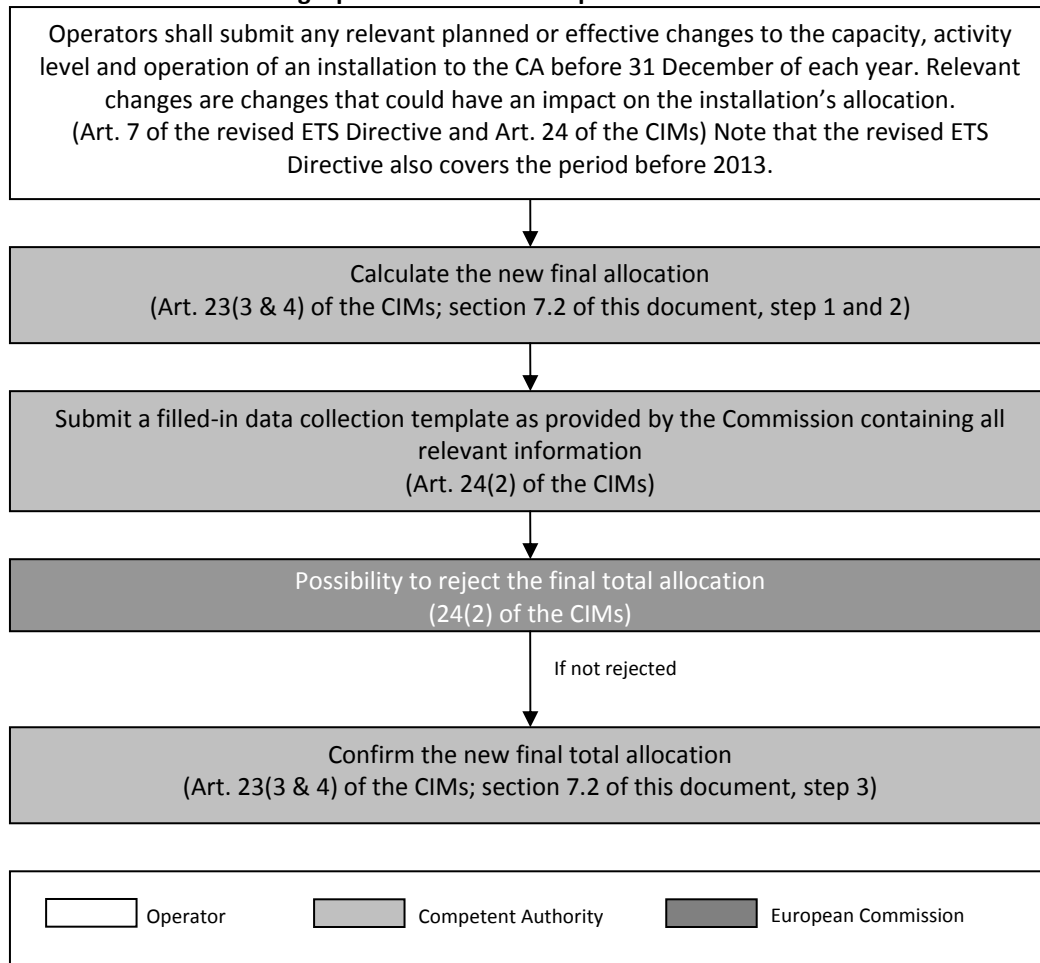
Operators shall submit any relevant planned or effective changes to the capacity, activity level and operation of an installation to the CA before 31 December of each year. Relevant changes are changes that could have an impact on the installation's allocation. (Art. 7 of the revised ETS Directive and Art. 24 of the CIMs) Note that the revised ETS Directive also covers the period before 2013.

Calculate the new final allocation
(Art. 23(3 & 4) of the CIMs; section 7.2 of this document, step 1 and 2)

Submit a filled-in data collection template as provided by the Commission containing all relevant information
(Art. 24(2) of the CIMs)

Possibility to reject the final total allocation
(24(2) of the CIMs)

If not rejected

Confirm the new final total allocation
(Art. 23(3 & 4) of the CIMs; section 7.2 of this document, step 3)

Operator
Competent Authority
European Commission